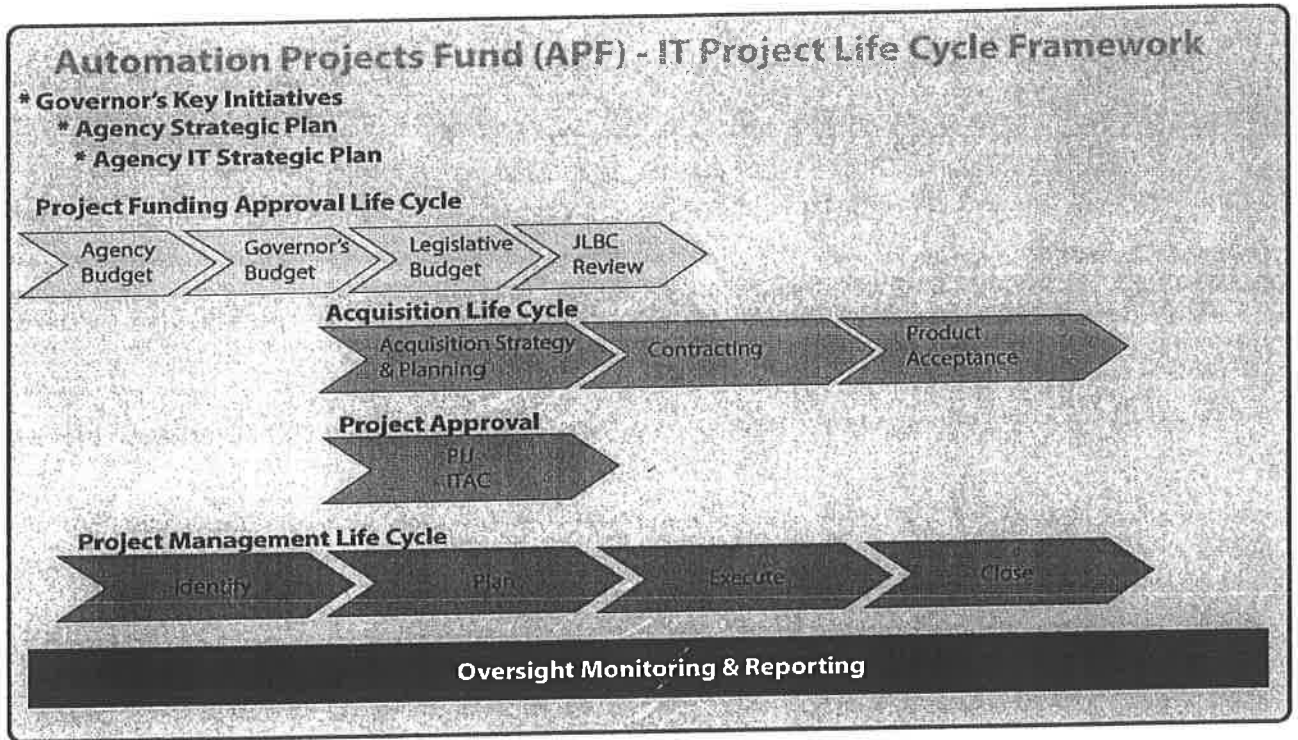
Automation Projects Fund (APF) - IT Project Life Cycle Framework

* Governor's Key Initiatives
* Agency Strategic Plan
* Agency IT Strategic Plan

Project Funding Approval Life Cycle

Agency Budget
Governor's Budget
Legislative Budget
JLBC Review

Acquisition Life Cycle

Acquisition Strategy & Planning
Contracting
Product Acceptance

Project Approval

PIJ
ITAC

Project Management Life Cycle

Identify
Plan
Execute
Close

Oversight Monitoring & Reporting